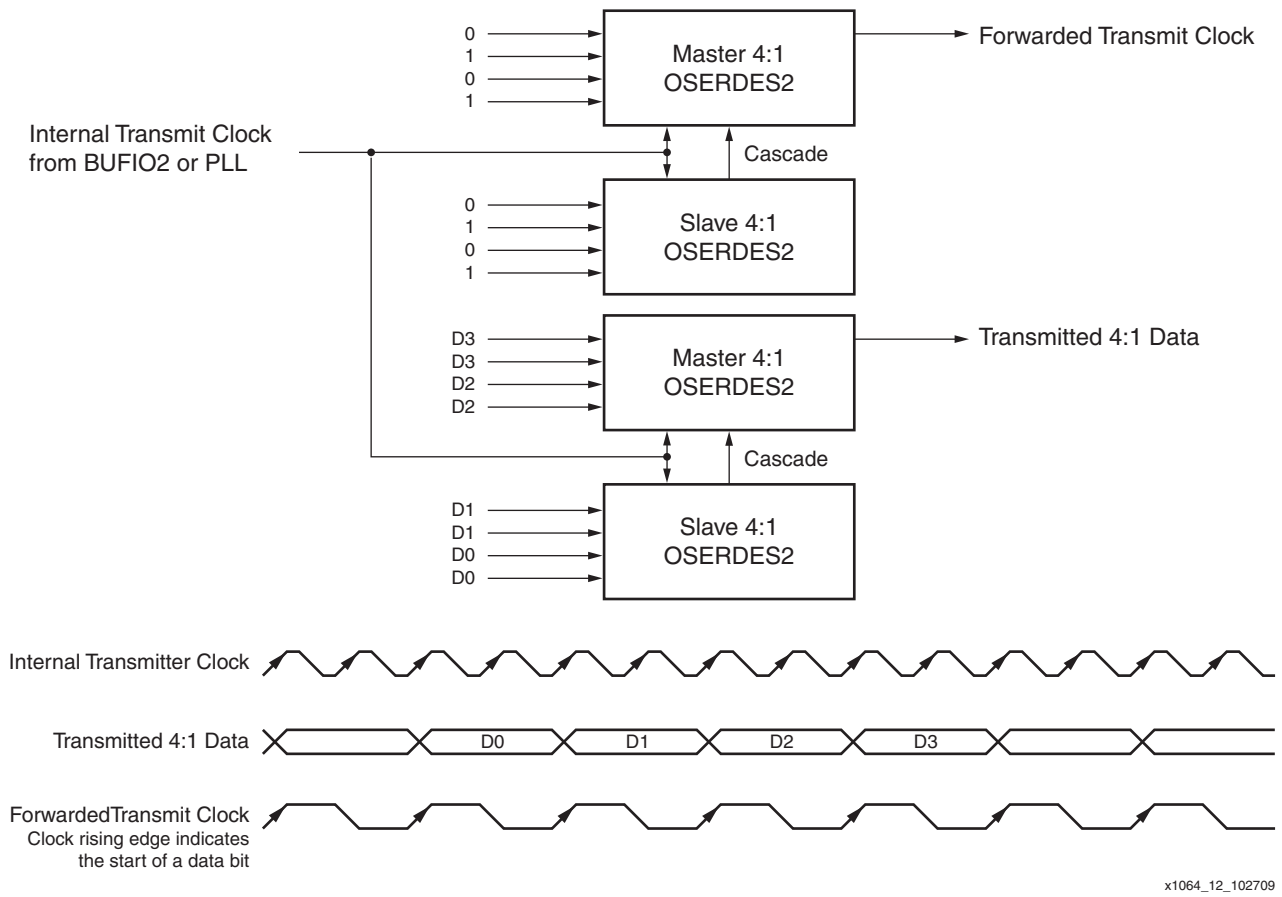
0
1
0
1

Master 4:1
OSERDES2

Forwarded Transmit Clock

Internal Transmit Clock
from BUFIO2 or PLL

Cascade

0
1
0
1

Slave 4:1
OSERDES2

D3
D3
D2
D2

Master 4:1
OSERDES2

Transmitted 4:1 Data

Cascade

D1
D1
D0
D0

Slave 4:1
OSERDES2

Internal Transmitter Clock

Transmitted 4:1 Data

D0

D1

D2

D3

ForwardedTransmit Clock
Clock rising edge indicates
the start of a data bit

x1064_12_102709